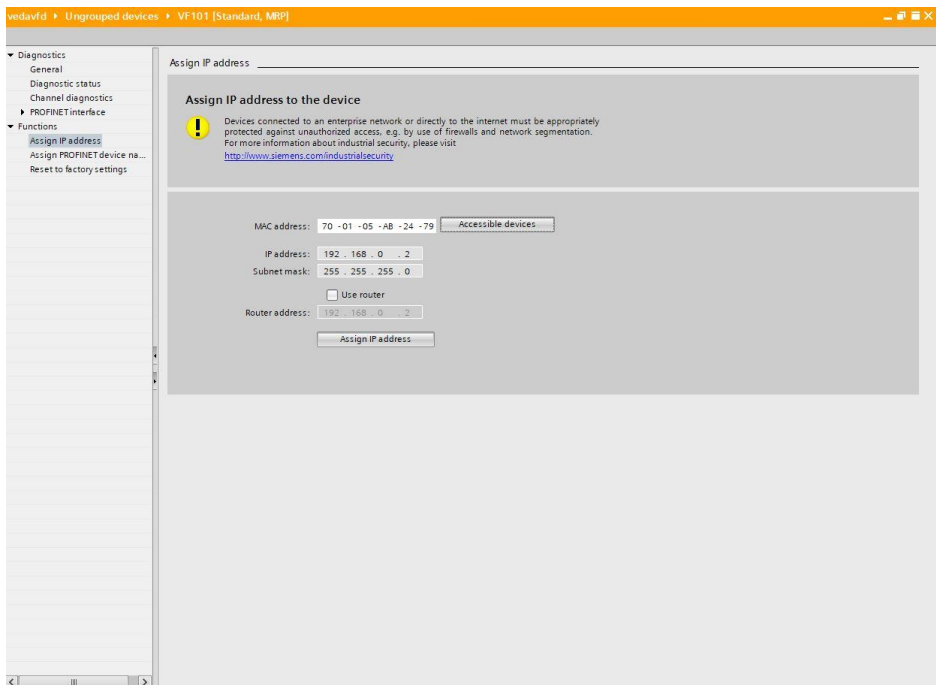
vedavfd ▸ Ungrouped devices ▸ VF101 [Standard, MRP]

▾ Diagnostics
General
Diagnostic status
Channel diagnostics
▸ PROFINET interface
▾ Functions
Assign IP address
Assign PROFINET device na...
Reset to factory settings

Assign IP address

Assign IP address to the device

Devices connected to an enterprise network or directly to the internet must be appropriately protected against unauthorized access, e.g. by use of firewalls and network segmentation.
For more information about industrial security, please visit
http://www.siemens.com/industrialsecurity

MAC address: 70 -01 -05 -AB -24 -79 Accessible devices

IP address: 192 . 168 . 0 . 2
Subnet mask: 255 . 255 . 255 . 0

Use router

Router address: 192 . 168 . 0 . 2

Assign IP address